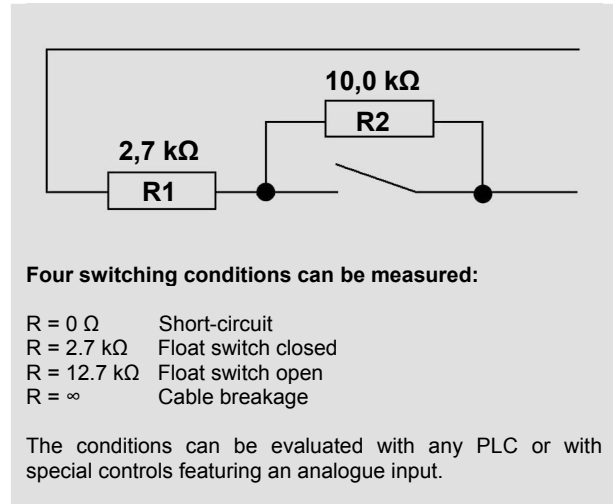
10,0 kΩ

R2

2,7 kΩ

R1

**Four switching conditions can be measured:**

| | |
|---|---|
| R = 0 Ω | Short-circuit |
| R = 2.7 kΩ | Float switch closed |
| R = 12.7 kΩ | Float switch open |
| R = ∞ | Cable breakage |

The conditions can be evaluated with any PLC or with special controls featuring an analogue input.